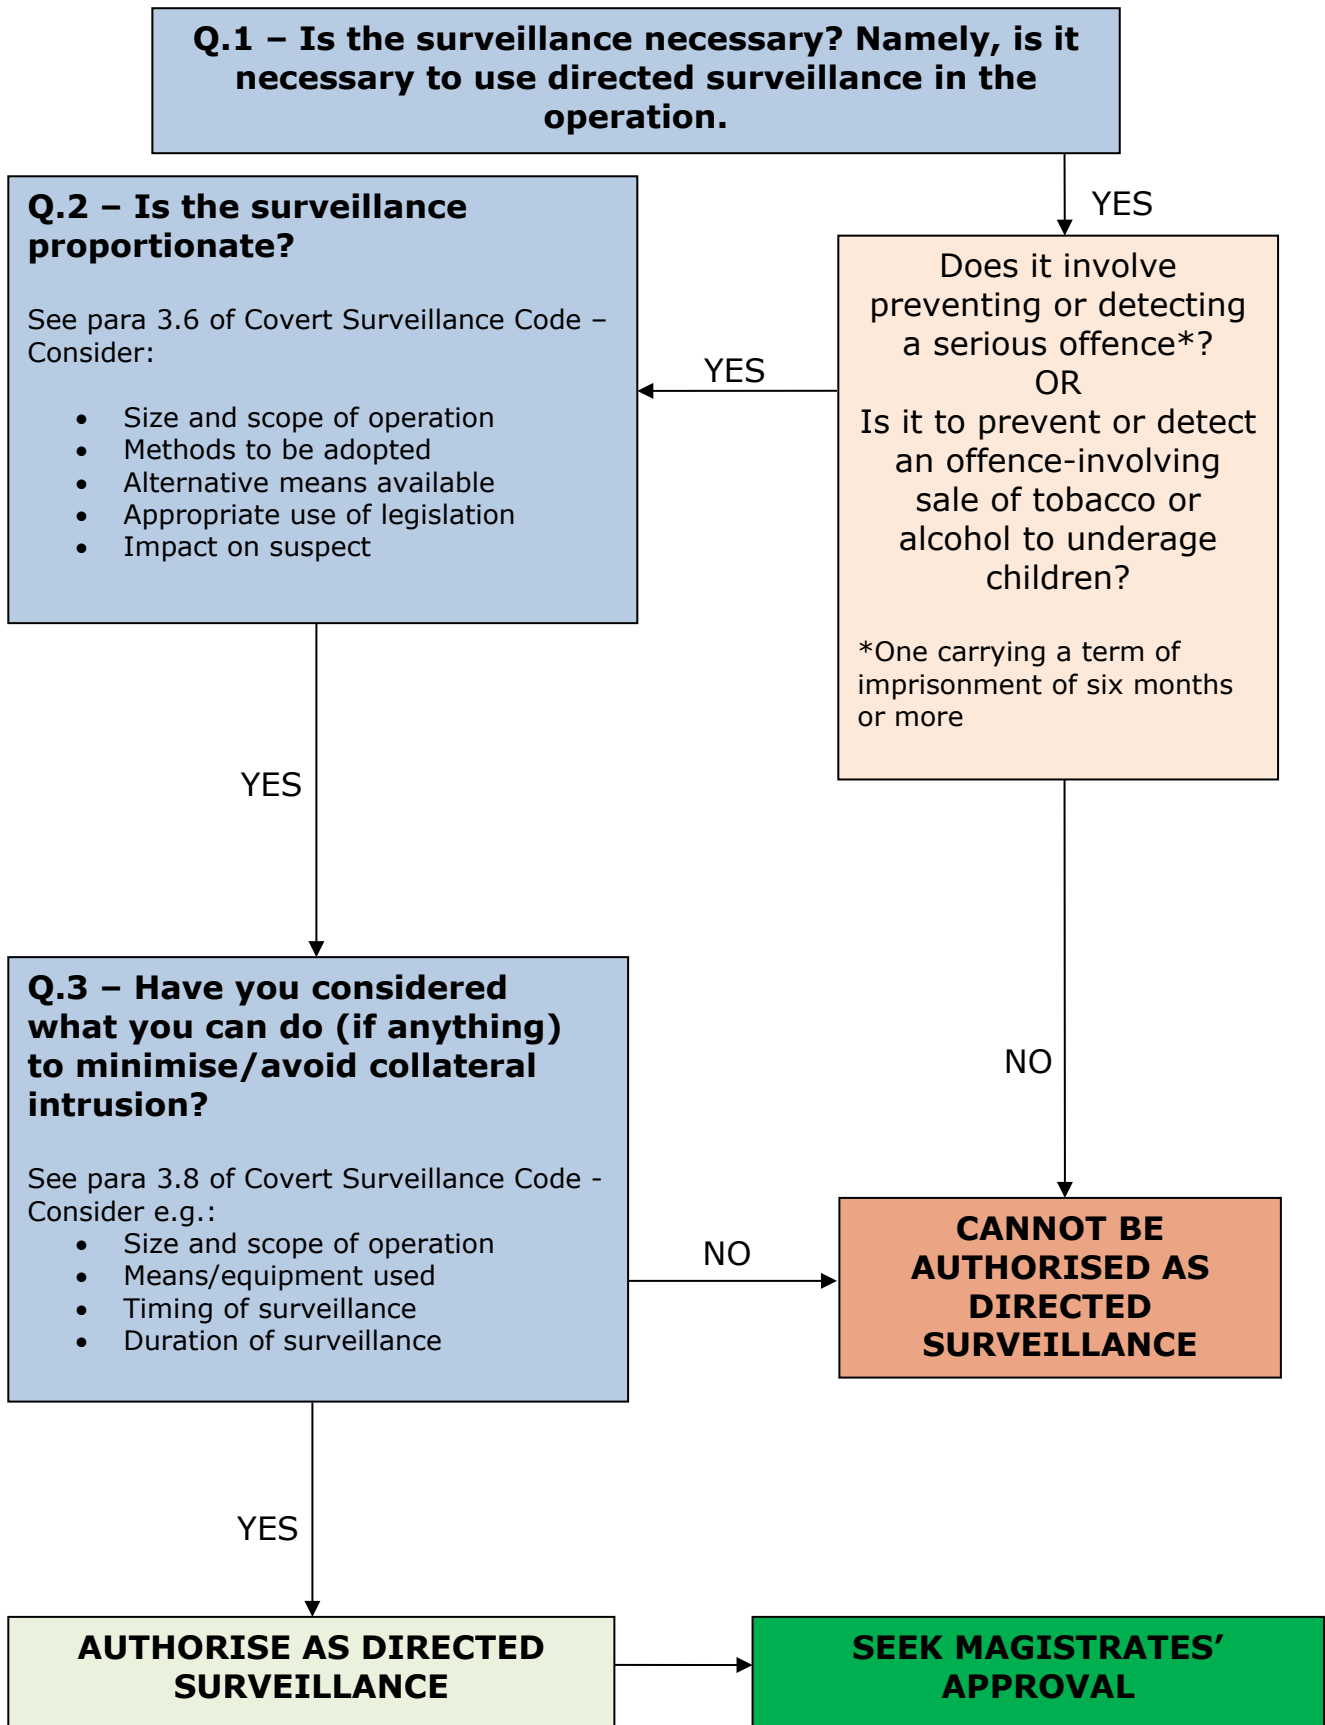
**Q.1 – Is the surveillance necessary? Namely, is it necessary to use directed surveillance in the operation.**

YES

Does it involve preventing or detecting a serious offence*?
OR
Is it to prevent or detect an offence-involving sale of tobacco or alcohol to underage children?

*One carrying a term of imprisonment of six months or more

YES

**Q.2 – Is the surveillance proportionate?**

See para 3.6 of Covert Surveillance Code – Consider:

- Size and scope of operation
- Methods to be adopted
- Alternative means available
- Appropriate use of legislation
- Impact on suspect

YES

NO

**Q.3 – Have you considered what you can do (if anything) to minimise/avoid collateral intrusion?**

See para 3.8 of Covert Surveillance Code - Consider e.g.:

- Size and scope of operation
- Means/equipment used
- Timing of surveillance
- Duration of surveillance

NO

**CANNOT BE AUTHORISED AS DIRECTED SURVEILLANCE**

YES

**AUTHORISE AS DIRECTED SURVEILLANCE**

**SEEK MAGISTRATES' APPROVAL**